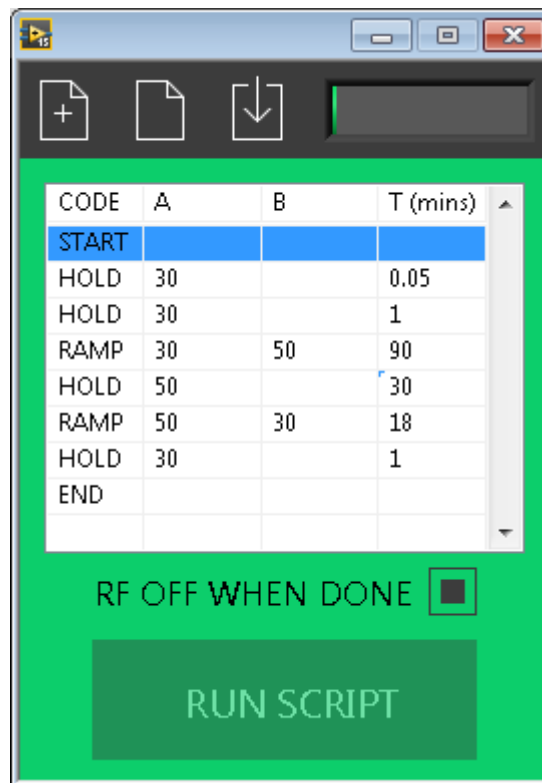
| CODE | A | B | T (mins) |
|---|---|---|---|
| START | | | |
| HOLD | 30 | | 0.05 |
| HOLD | 30 | | 1 |
| RAMP | 30 | 50 | 90 |
| HOLD | 50 | | 30 |
| RAMP | 50 | 30 | 18 |
| HOLD | 30 | | 1 |
| END | | | |

RF OFF WHEN DONE

RUN SCRIPT